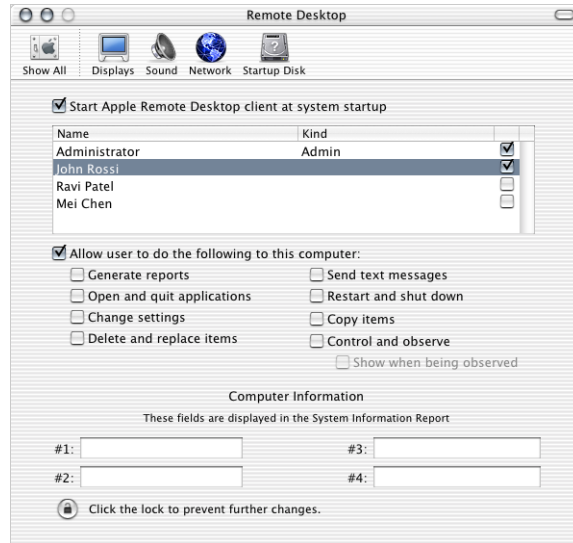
Remote Desktop

Show All Displays Sound Network Startup Disk

Start Apple Remote Desktop client at system startup

| Name | Kind | |
|---|---|---|
| Administrator | Admin | ☑ |
| John Rossi | | ☑ |
| Ravi Patel | | ☐ |
| Mei Chen | | ☐ |

Allow user to do the following to this computer:

Generate reports

Open and quit applications

Change settings

Delete and replace items

Send text messages

Restart and shut down

Copy items

Control and observe

Show when being observed

Computer Information

These fields are displayed in the System Information Report

#1:

#2:

#3:

#4:

Click the lock to prevent further changes.